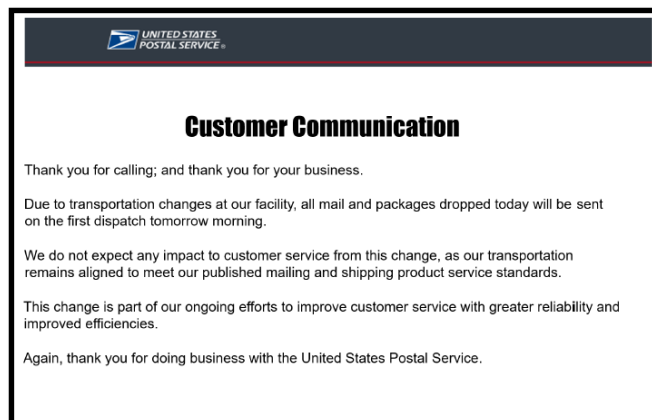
UNITED STATES POSTAL SERVICE®

Customer Communication

Thank you for calling; and thank you for your business.

Due to transportation changes at our facility, all mail and packages dropped today will be sent on the first dispatch tomorrow morning.

We do not expect any impact to customer service from this change, as our transportation remains aligned to meet our published mailing and shipping product service standards.

This change is part of our ongoing efforts to improve customer service with greater reliability and improved efficiencies.

Again, thank you for doing business with the United States Postal Service.